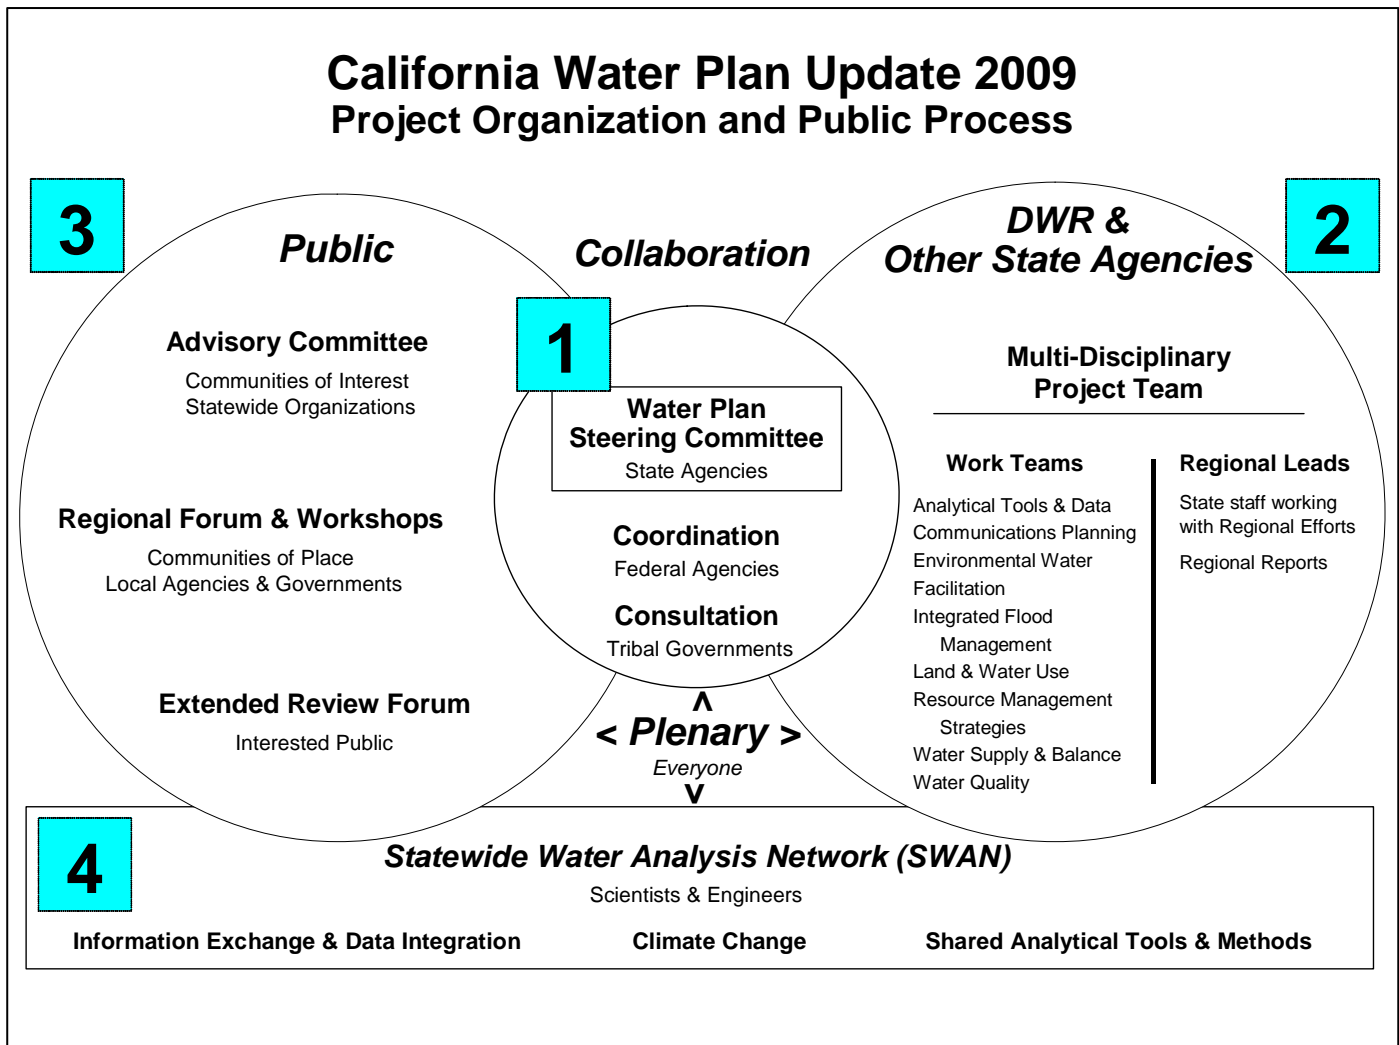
California Water Plan Update 2009
Project Organization and Public Process

3

Public

Collaboration

DWR &
Other State Agencies

2

Advisory Committee
Communities of Interest
Statewide Organizations

1

Water Plan
Steering Committee
State Agencies

Multi-Disciplinary
Project Team

Work Teams
Analytical Tools & Data
Communications Planning
Environmental Water
Facilitation
Integrated Flood Management
Land & Water Use
Resource Management Strategies
Water Supply & Balance
Water Quality

Regional Leads
State staff working with Regional Efforts
Regional Reports

Regional Forum & Workshops
Communities of Place
Local Agencies & Governments

Coordination
Federal Agencies

Consultation
Tribal Governments

Extended Review Forum
Interested Public

^
< Plenary >
Everyone
v

4

Statewide Water Analysis Network (SWAN)
Scientists & Engineers

Information Exchange & Data Integration
Climate Change
Shared Analytical Tools & Methods